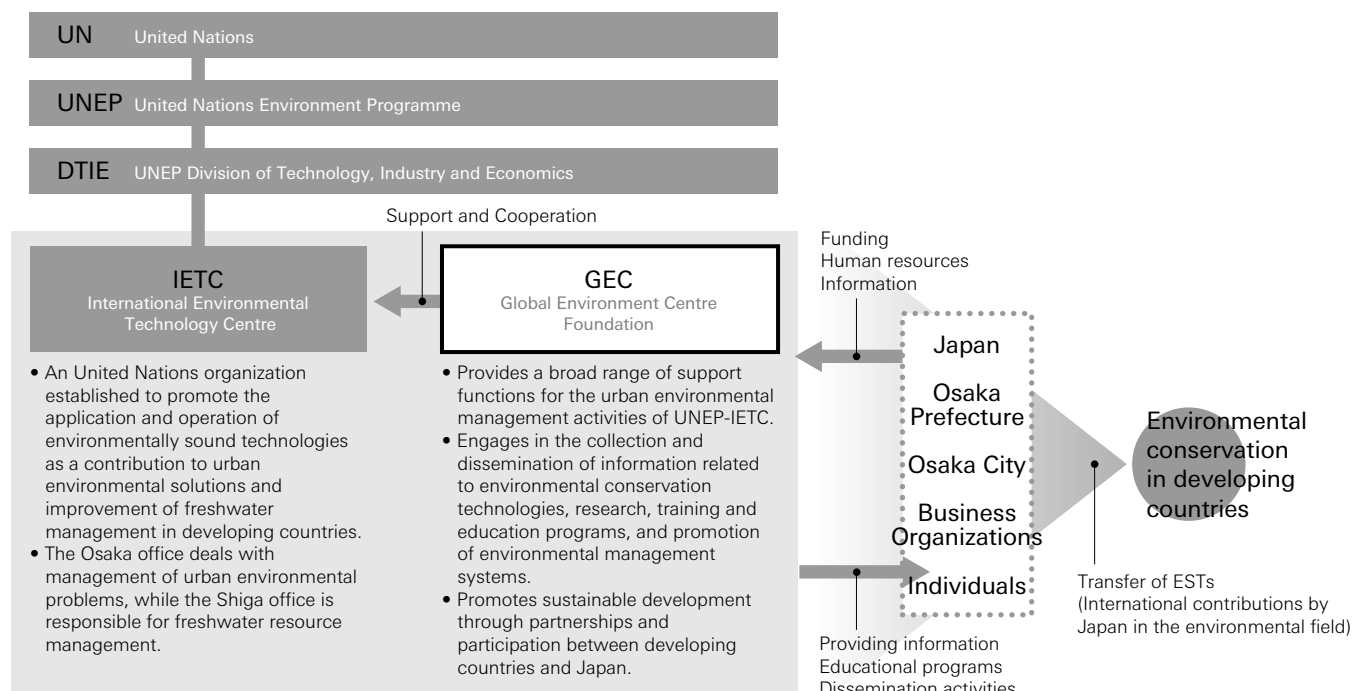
UN United Nations

UNEP United Nations Environment Programme

DTIE UNEP Division of Technology, Industry and Economics

Support and Cooperation

IETC
International Environmental Technology Centre

GEC
Global Environment Centre Foundation

Funding
Human resources
Information

Japan

Osaka Prefecture

Osaka City

Business Organizations

Individuals

Environmental conservation in developing countries

• An United Nations organization established to promote the application and operation of environmentally sound technologies as a contribution to urban environmental solutions and improvement of freshwater management in developing countries.
• The Osaka office deals with management of urban environmental problems, while the Shiga office is responsible for freshwater resource management.

• Provides a broad range of support functions for the urban environmental management activities of UNEP-IETC.
• Engages in the collection and dissemination of information related to environmental conservation technologies, research, training and education programs, and promotion of environmental management systems.
• Promotes sustainable development through partnerships and participation between developing countries and Japan.

Providing information
Educational programs
Dissemination activities

Transfer of ESTs
(International contributions by Japan in the environmental field)